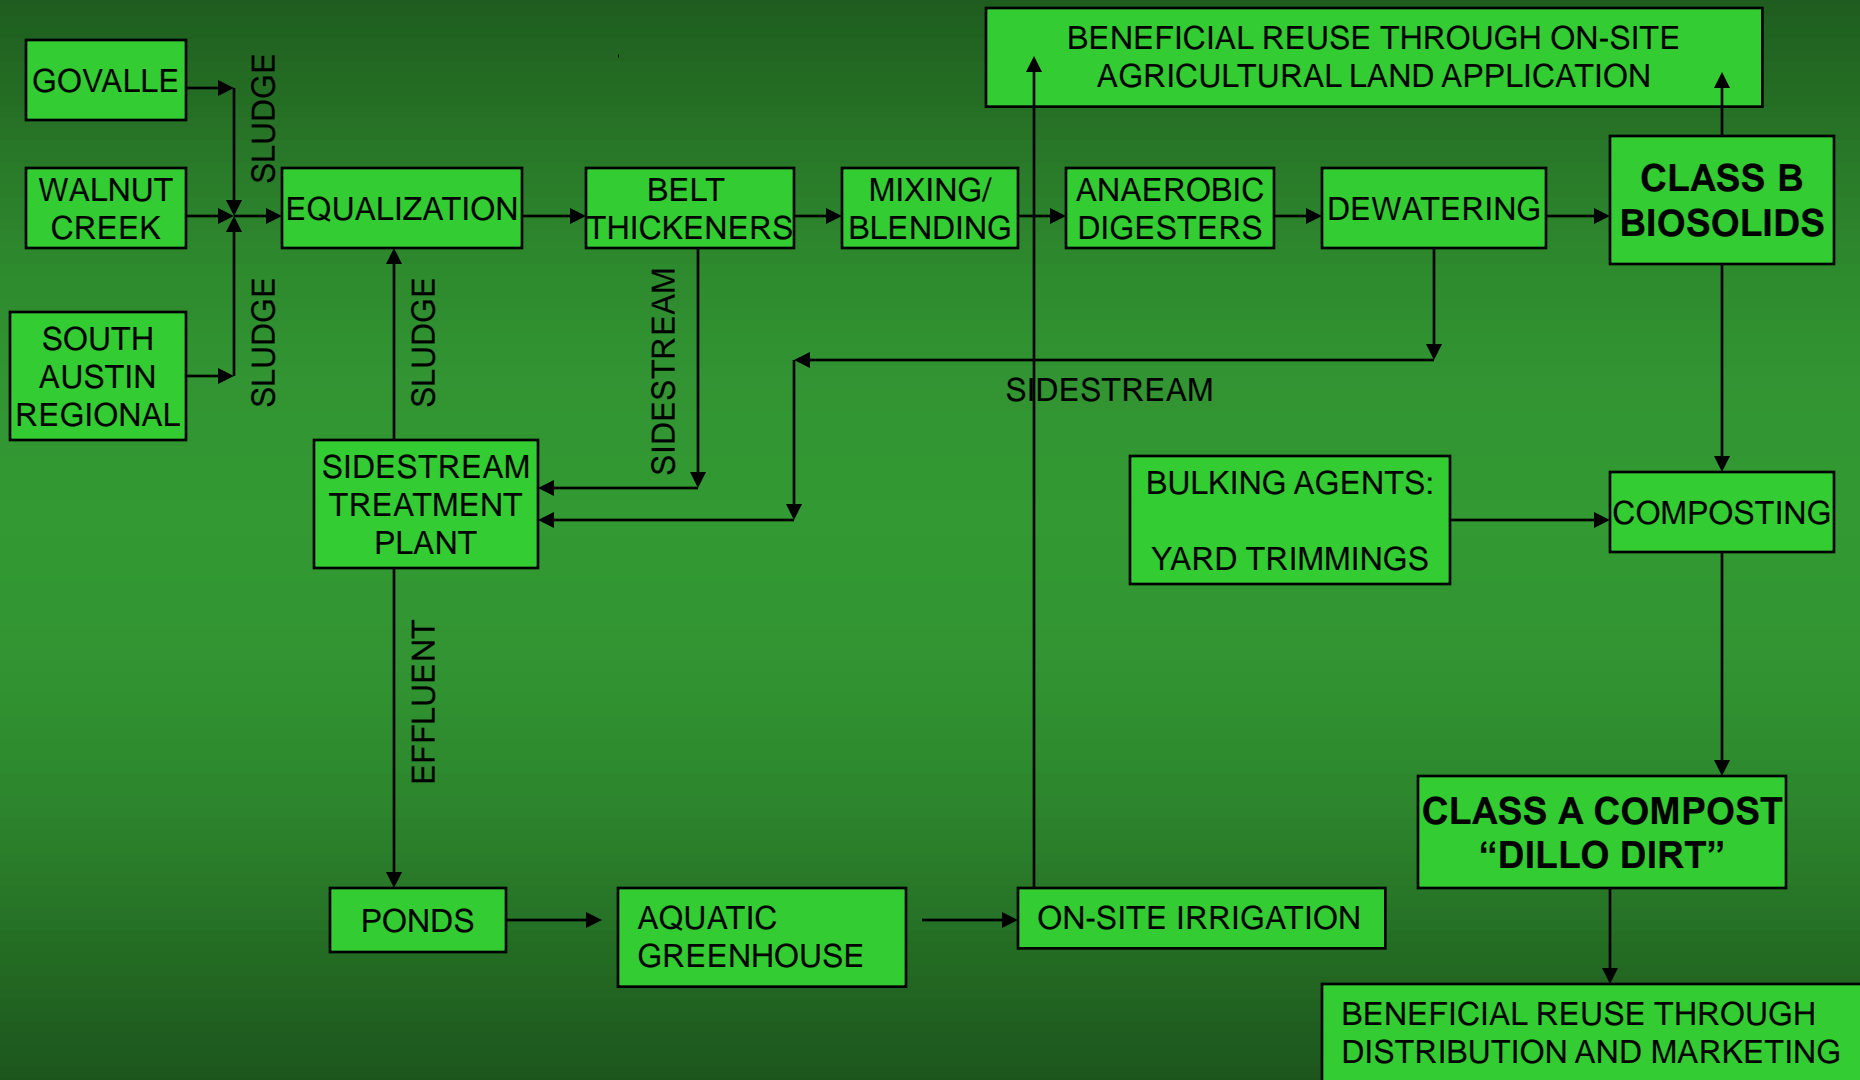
BENEFICIAL REUSE THROUGH ON-SITE AGRICULTURAL LAND APPLICATION

GOVALLE

SLUDGE

WALNUT CREEK

EQUALIZATION

BELT THICKENERS

MIXING/ BLENDING

ANAEROBIC DIGESTERS

DEWATERING

CLASS B BIOSOLIDS

SOUTH AUSTIN REGIONAL

SLUDGE

SLUDGE

SIDESTREAM

SIDESTREAM

SIDESTREAM TREATMENT PLANT

BULKING AGENTS:

YARD TRIMMINGS

COMPOSTING

EFFLUENT

CLASS A COMPOST “DILLO DIRT”

PONDS

AQUATIC GREENHOUSE

ON-SITE IRRIGATION

BENEFICIAL REUSE THROUGH DISTRIBUTION AND MARKETING